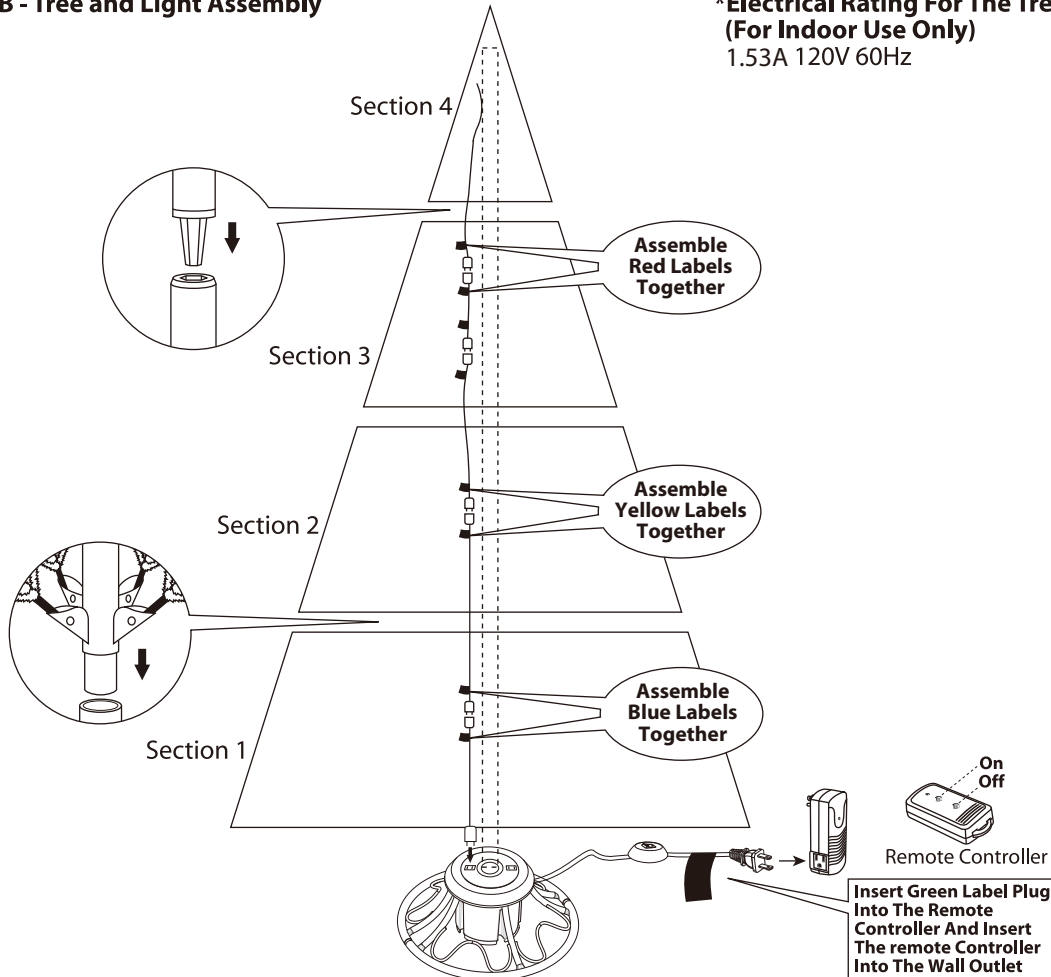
B - Tree and Light Assembly

*Electrical Rating For The Tre
(For Indoor Use Only)
1.53A 120V 60Hz

Section 4

Assemble Red Labels Together

Section 3

Assemble Yellow Labels Together

Section 2

Assemble Blue Labels Together

Section 1

On
Off

Remote Controller

Insert Green Label Plug Into The Remote Controller And Insert The remote Controller Into The Wall Outlet